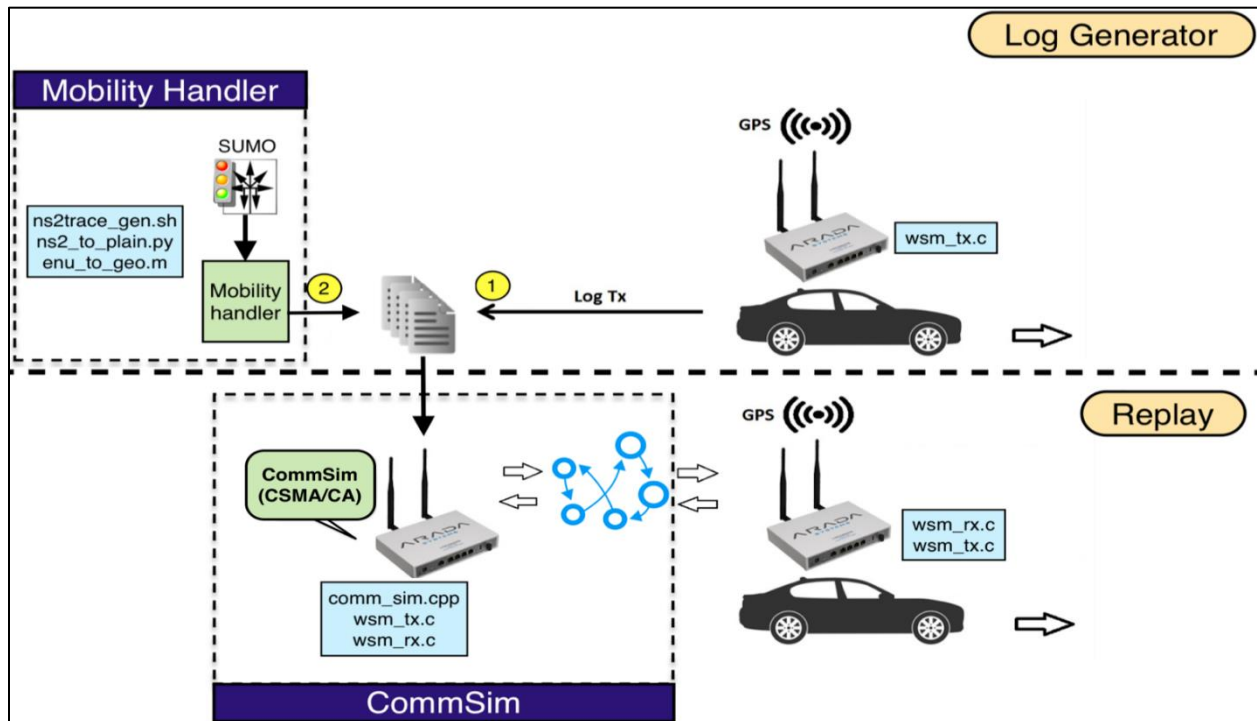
Log Generator

Mobility Handler

SUMO

ns2trace_gen.sh
ns2_to_plain.py
enu_to_geo.m

Mobility handler

2

1

Log Tx

GPS

wsm_tx.c

ARADA

Replay

GPS

CommSim (CSMA/CA)

ARADA

comm_sim.cpp
wsm_tx.c
wsm_rx.c

ARADA

wsm_rx.c
wsm_tx.c

CommSim